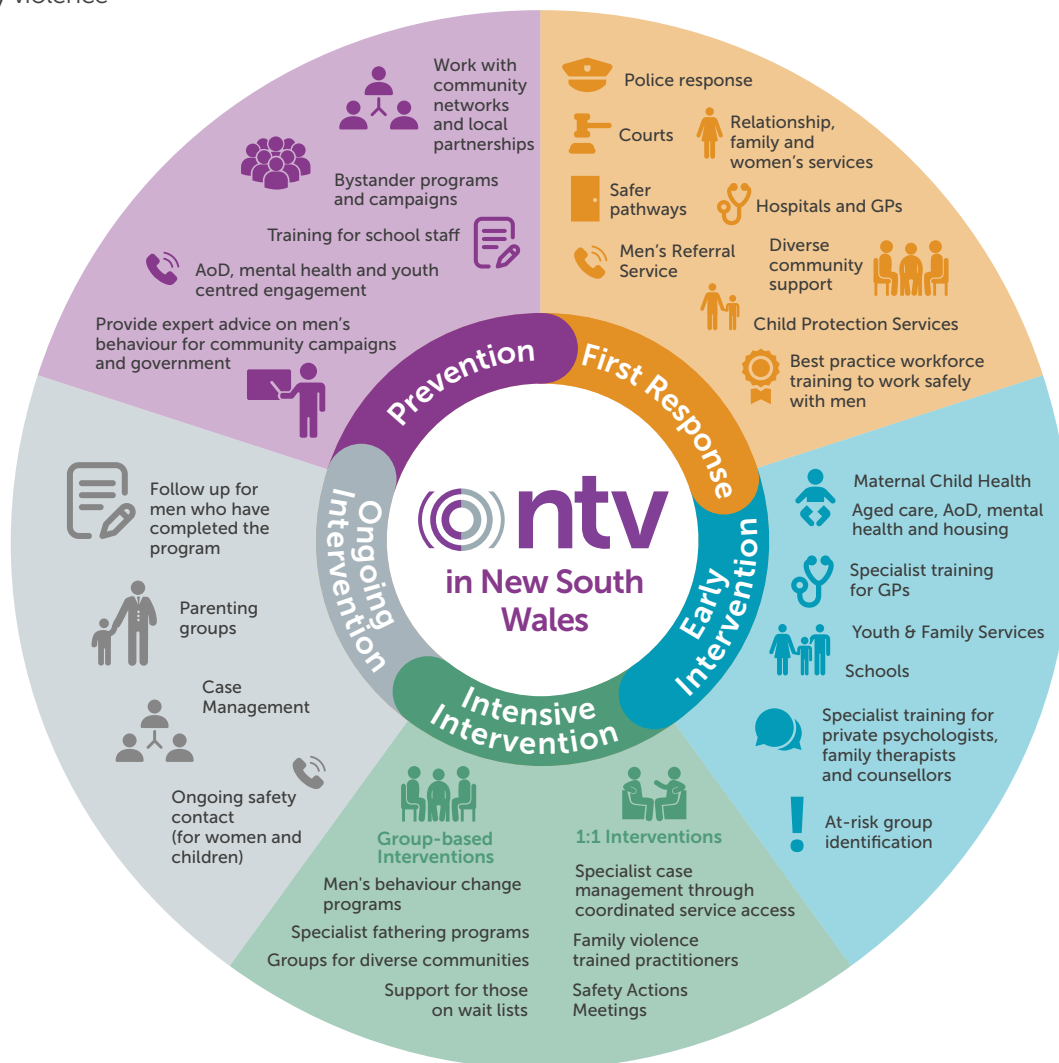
Work with community networks and local partnerships

Bystander programs and campaigns

Training for school staff

AoD, mental health and youth centred engagement

Provide expert advice on men's behaviour for community campaigns and government

Police response

Courts

Relationship, family and women's services

Safer pathways

Hospitals and GPs

Men's Referral Service

Diverse community support

Child Protection Services

Best practice workforce training to work safely with men

Prevention

First Response

Ongoing Intervention

Early Intervention

Intensive Intervention

ntv

in New South Wales

Follow up for men who have completed the program

Parenting groups

Case Management

Ongoing safety contact (for women and children)

Maternal Child Health

Aged care, AoD, mental health and housing

Specialist training for GPs

Youth & Family Services

Schools

Specialist training for private psychologists, family therapists and counsellors

At-risk group identification

Group-based Interventions

Men's behaviour change programs

Specialist fathering programs

Groups for diverse communities

Support for those on wait lists

1:1 Interventions

Specialist case management through coordinated service access

Family violence trained practitioners

Safety Actions Meetings